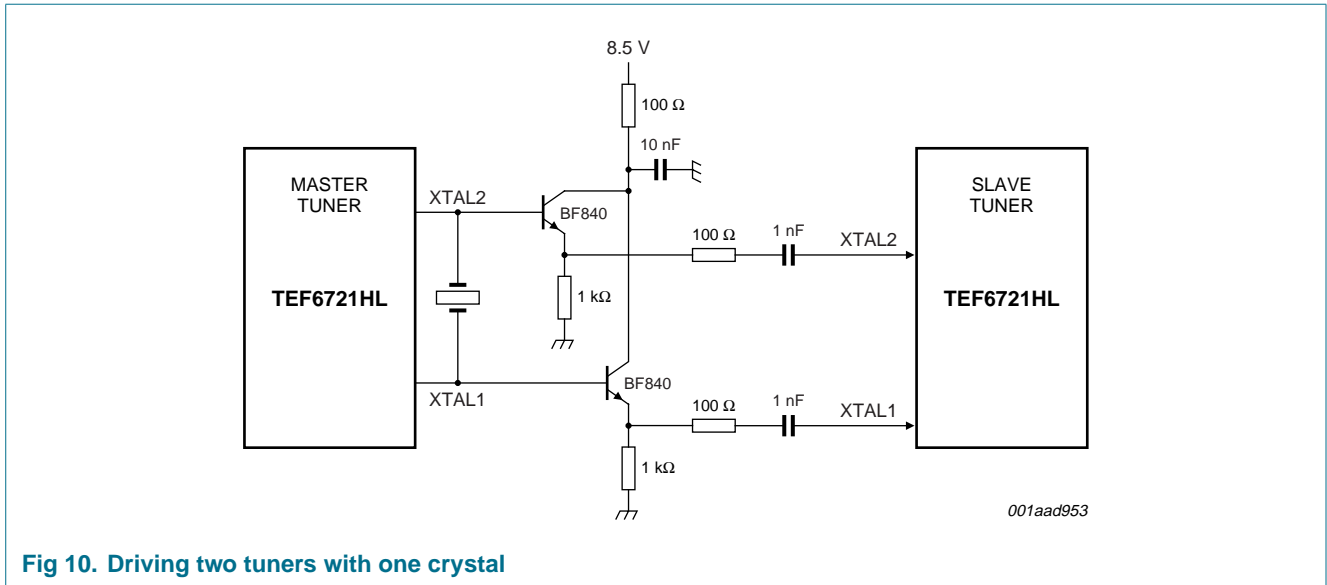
8.5 V

100 Ω

10 nF

MASTER TUNER

TEF6721HL

XTAL2

BF840

100 Ω

1 nF

XTAL2

1 kΩ

XTAL1

BF840

100 Ω

1 nF

XTAL1

1 kΩ

SLAVE TUNER

TEF6721HL

001aad953

Fig 10. Driving two tuners with one crystal